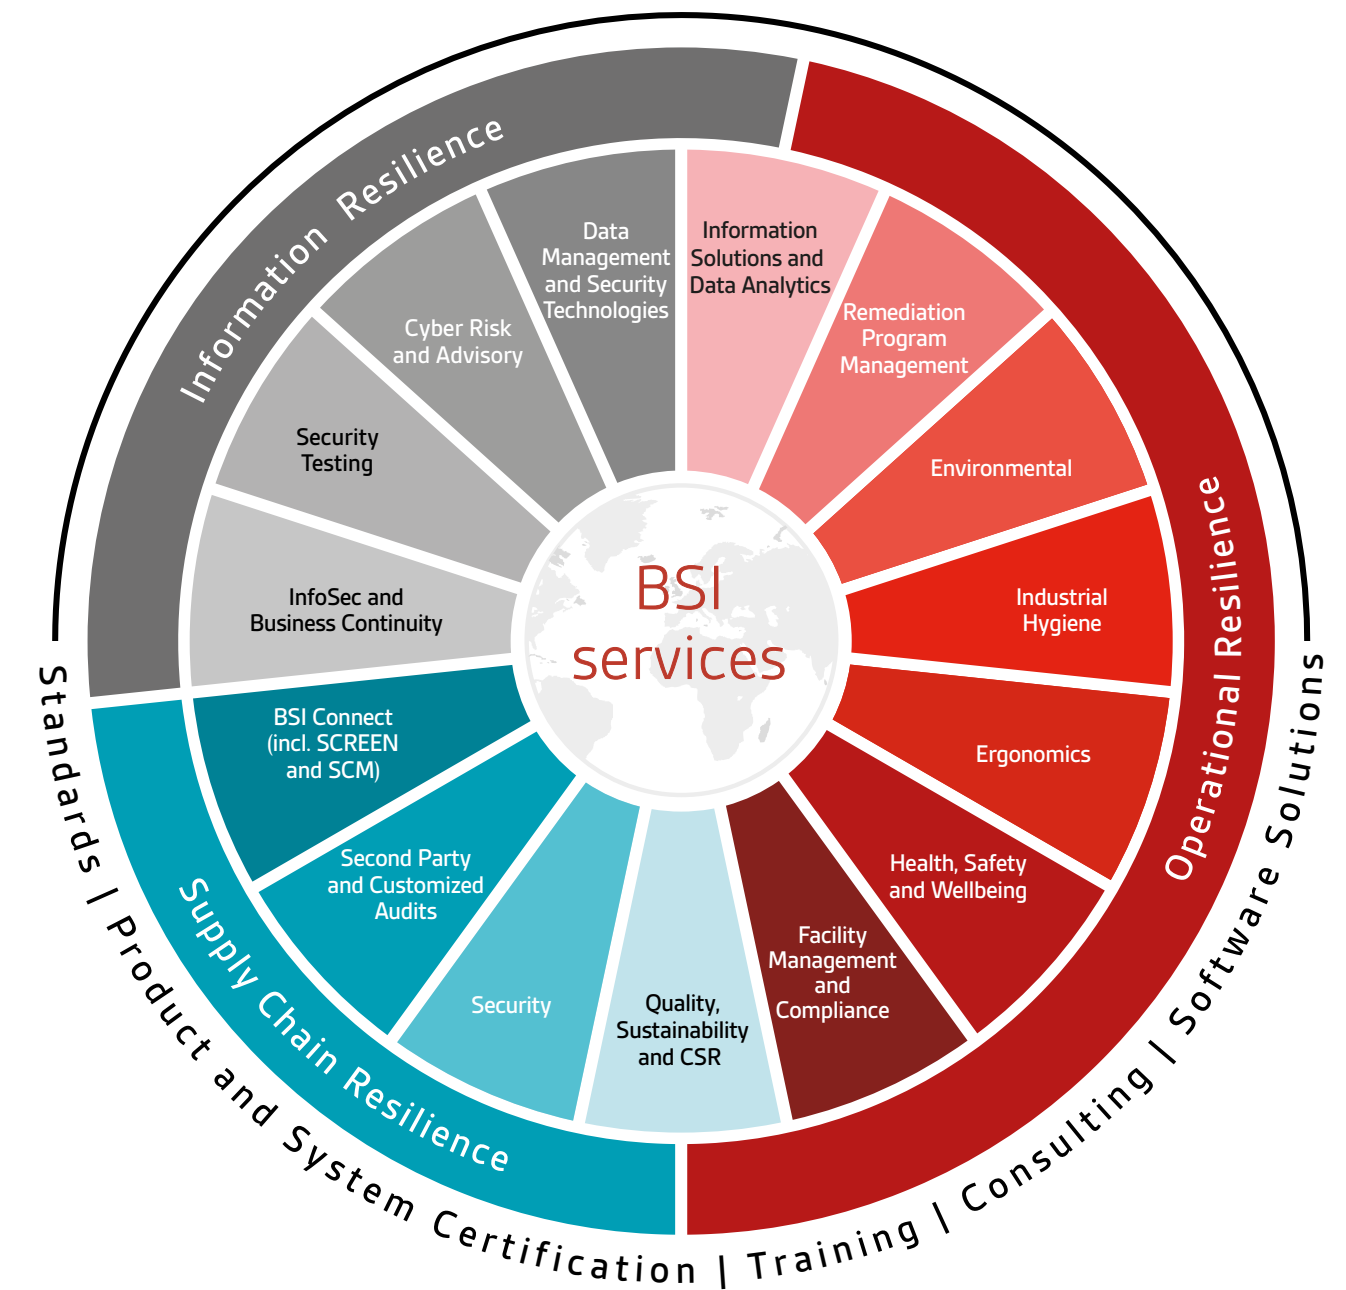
Information Resilience

Operational Resilience

Supply Chain Resilience

BSI services

Data Management and Security Technologies

Cyber Risk and Advisory

Security Testing

InfoSec and Business Continuity

Information Solutions and Data Analytics

Remediation Program Management

Environmental

Industrial Hygiene

Ergonomics

Health, Safety and Wellbeing

Facility Management and Compliance

Quality, Sustainability and CSR

Security

Second Party and Customized Audits

BSI Connect (incl. SCREEN and SCM)

Standards | Product and System Certification | Training | Consulting | Software Solutions